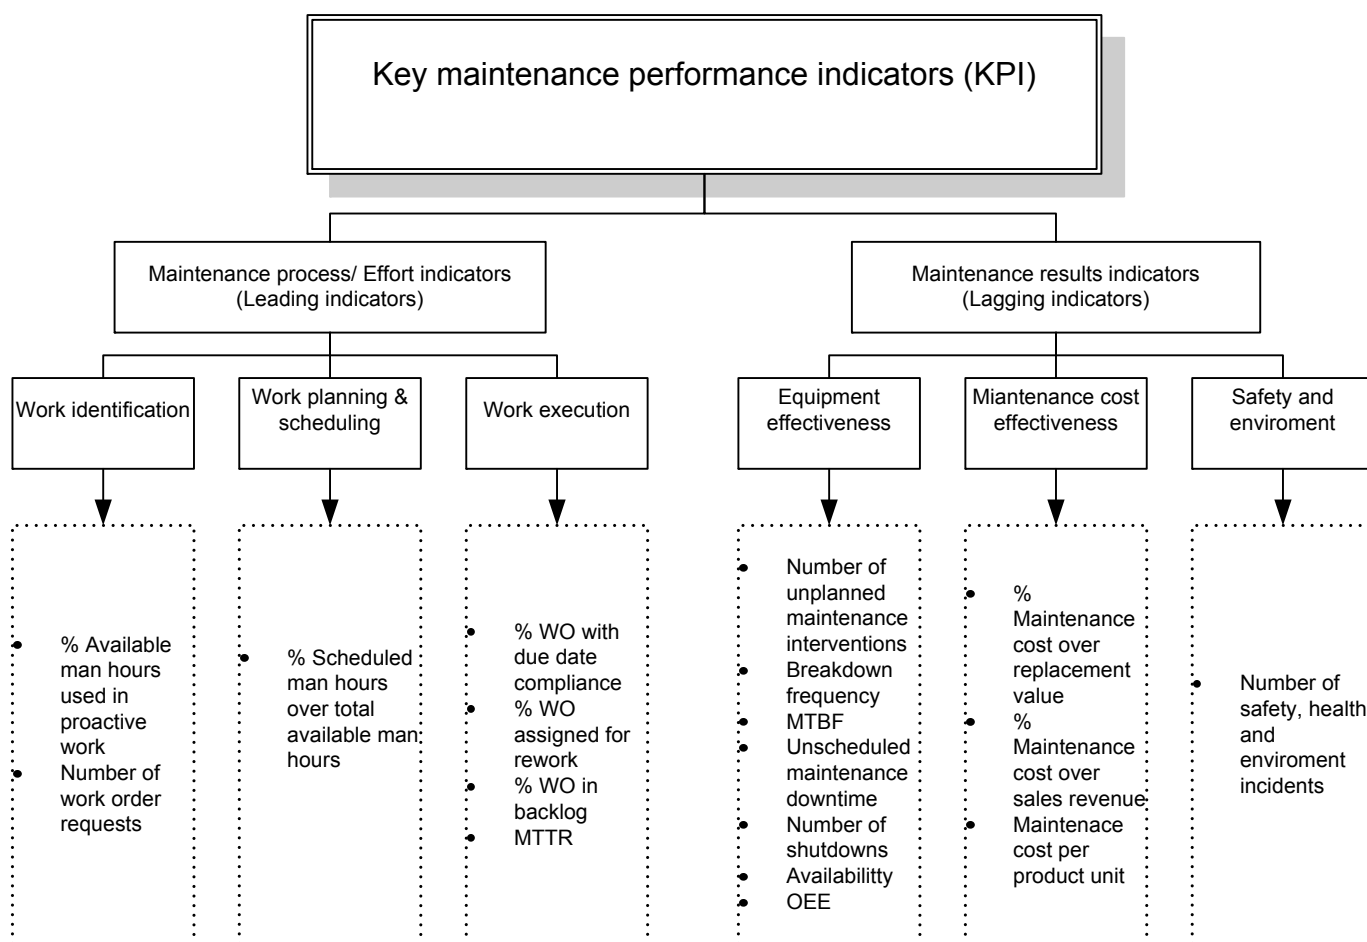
Key maintenance performance indicators (KPI)

Maintenance process/ Effort indicators (Leading indicators)

Maintenance results indicators (Lagging indicators)

Work identification

Work planning & scheduling

Work execution

Equipment effectiveness

Miantenance cost effectiveness

Safety and enviroment

- % Available man hours used in proactive work
- Number of work order requests

- % Scheduled man hours over total available man hours

- % WO with due date compliance
- % WO assigned for rework
- % WO in backlog
- MTTR

- Number of unplanned maintenance interventions
- Breakdown frequency
- MTBF
- Unscheduled maintenance downtime
- Number of shutdowns
- Availabilitty
- OEE

- % Maintenance cost over replacement value
- % Maintenance cost over sales revenue
- Maintenace cost per product unit

- Number of safety, health and enviroment incidents